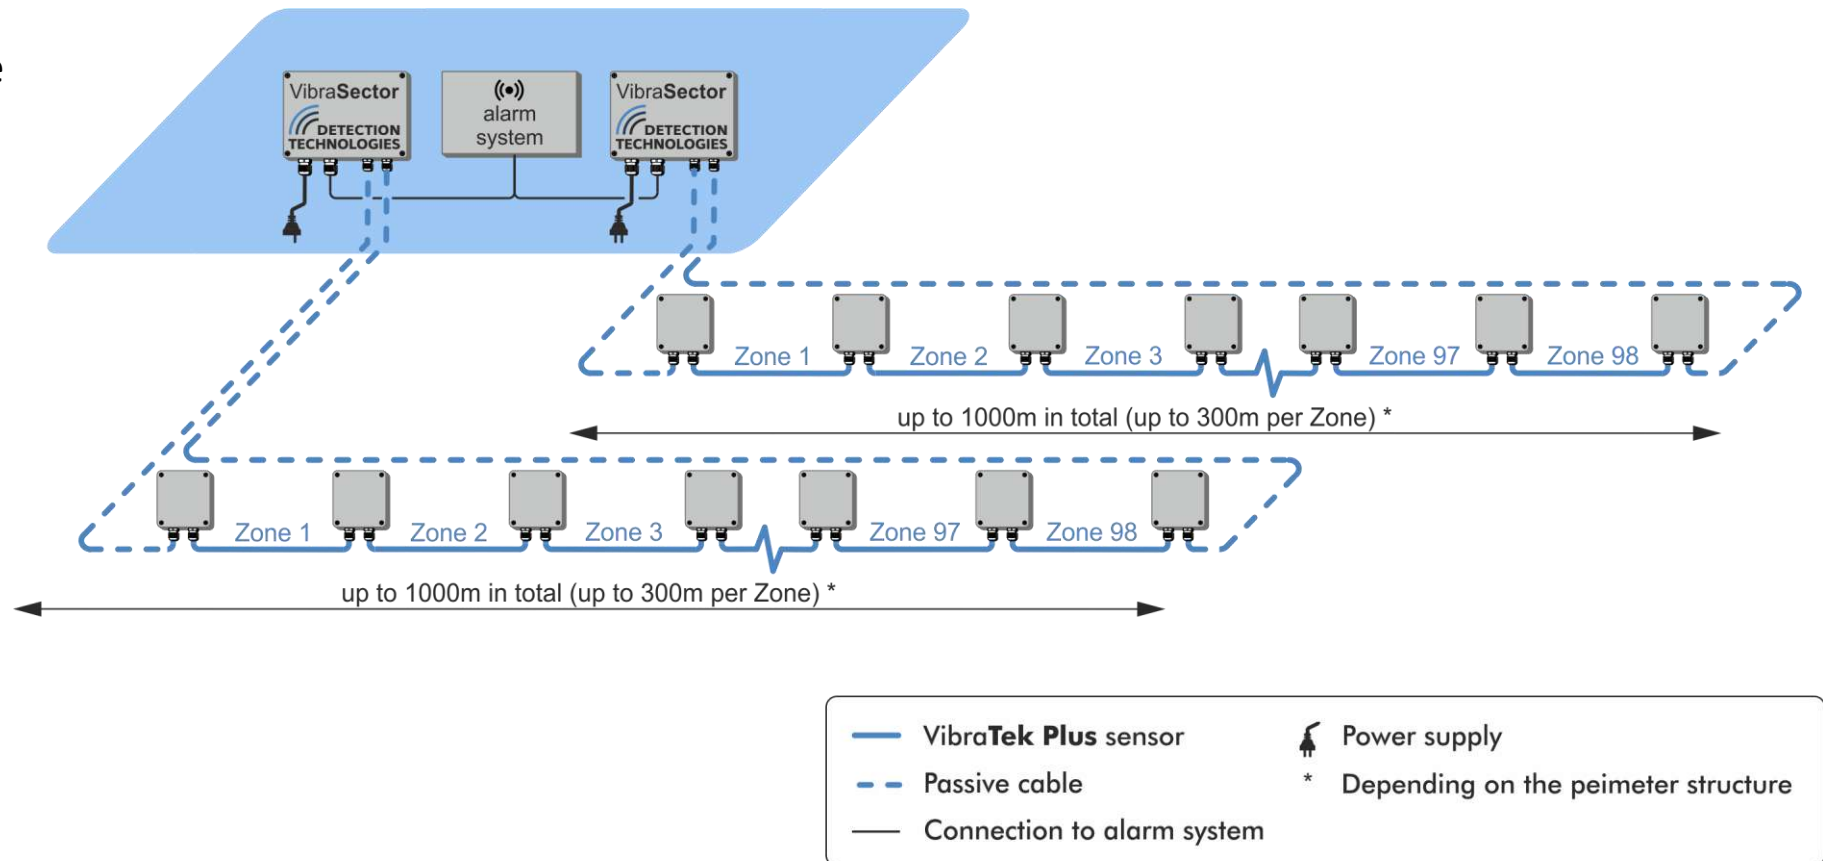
e

VibraSector
DETECTION TECHNOLOGIES

alarm system

VibraSector
DETECTION TECHNOLOGIES

Zone 1 Zone 2 Zone 3 Zone 97 Zone 98

up to 1000m in total (up to 300m per Zone) *

Zone 1 Zone 2 Zone 3 Zone 97 Zone 98

up to 1000m in total (up to 300m per Zone) *

VibraTek Plus sensor
Passive cable
Connection to alarm system
Power supply
* Depending on the peimeter structure